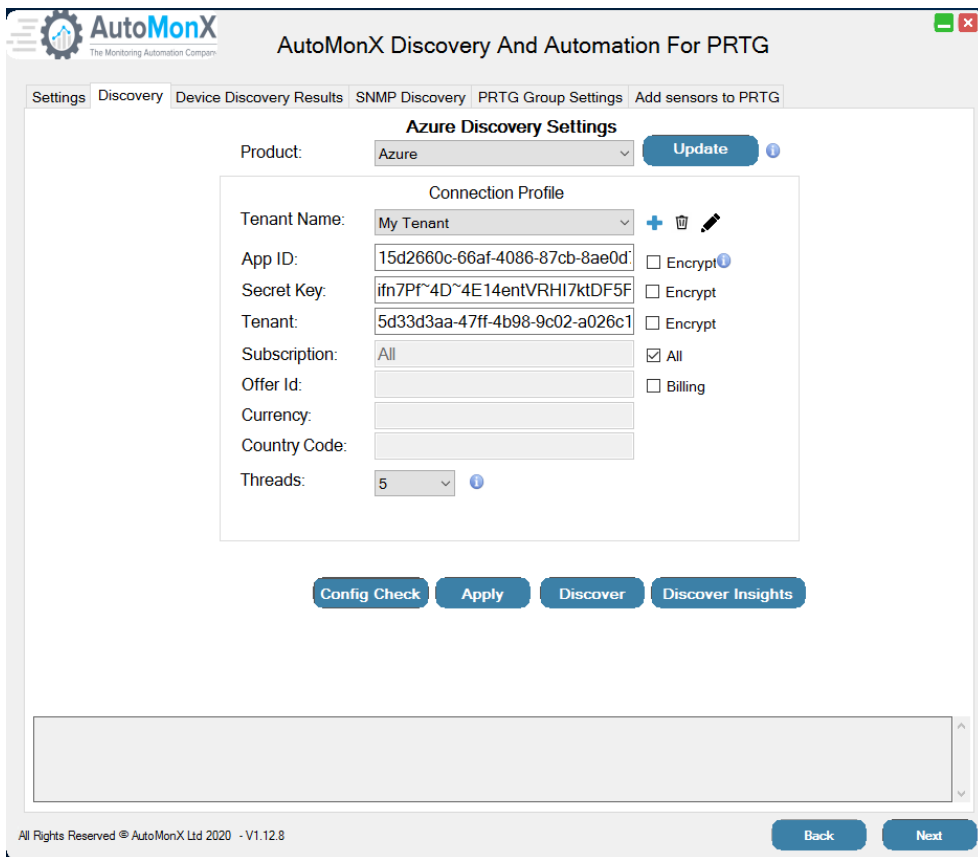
AutoMonX
The Monitoring Automation Compan

AutoMonX Discovery And Automation For PRTG

Settings | Discovery | Device Discovery Results | SNMP Discovery | PRTG Group Settings | Add sensors to PRTG

Azure Discovery Settings

Product: Azure

Update

Connection Profile

Tenant Name: My Tenant

App ID: 15d2660c-66af-4086-87cb-8ae0d

Encrypt

Secret Key: ifn7Pf~4D~4E14entVRHI7ktDF5F

Encrypt

Tenant: 5d33d3aa-47ff-4b98-9c02-a026c1

Encrypt

Subscription: All

All

Offer Id:

Billing

Currency:

Country Code:

Threads: 5

Config Check | Apply | Discover | Discover Insights

All Rights Reserved © AutoMonX Ltd 2020 - V1.12.8

Back | Next